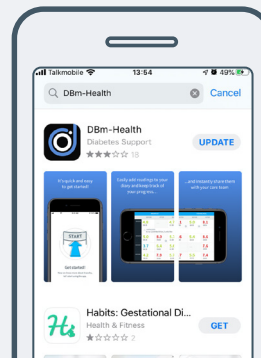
Talkmobile 13:54 49%

DBm-Health Cancel

DBm-Health
Diabetes Support
18
UPDATE

It's quick and easy to get started!

START

Easily add readings to your diary and keep track of your progress...

...and instantly share them with your care team

Habits: Gestational Di...
Health & Fitness
2
GET